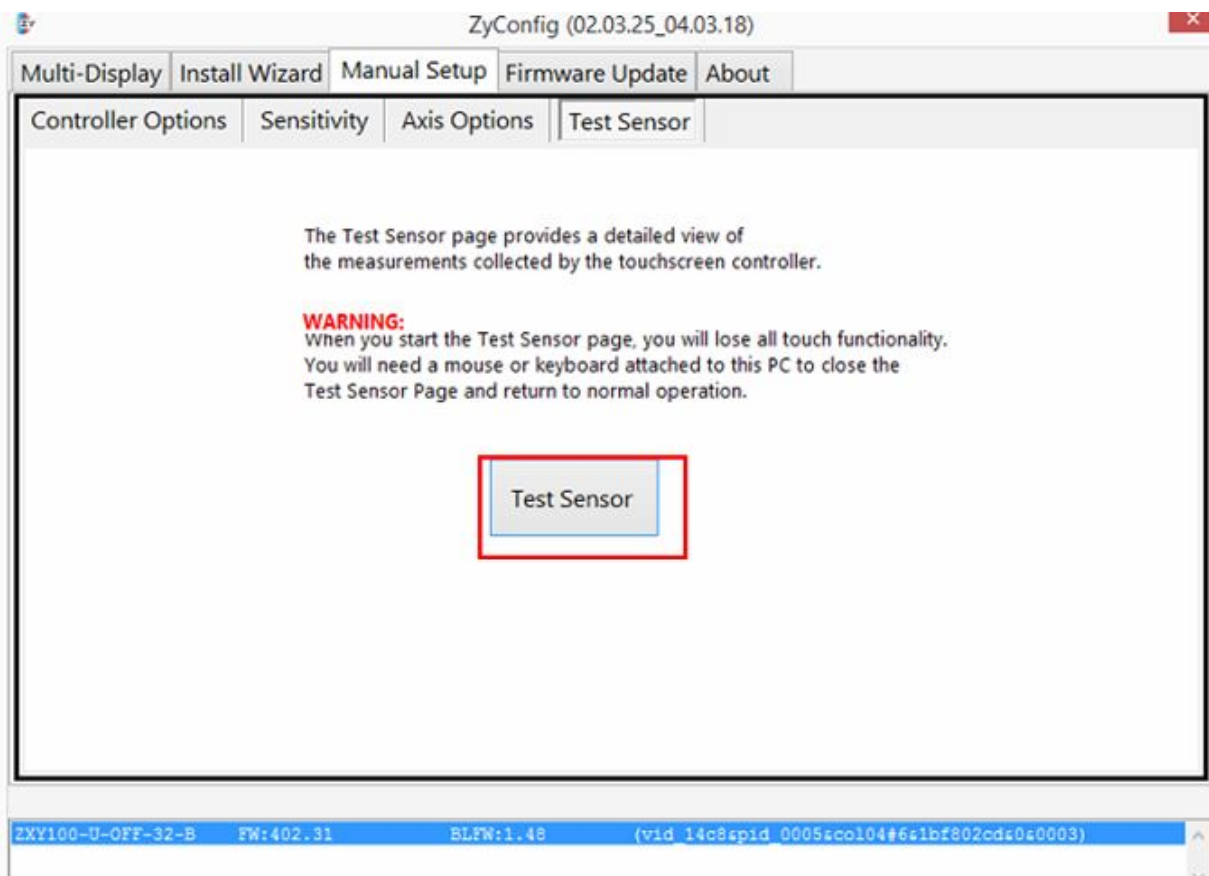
ZyConfig (02.03.25_04.03.18)

Multi-Display | Install Wizard | Manual Setup | Firmware Update | About

Controller Options | Sensitivity | Axis Options | Test Sensor

The Test Sensor page provides a detailed view of the measurements collected by the touchscreen controller.

WARNING:
When you start the Test Sensor page, you will lose all touch functionality. You will need a mouse or keyboard attached to this PC to close the Test Sensor Page and return to normal operation.

Test Sensor

ZXY100-U-OFF-32-B FW:402.31 BLFW:1.48 (vid_14c8&pid_0005&col04#6&1bf802cd&0&0003)